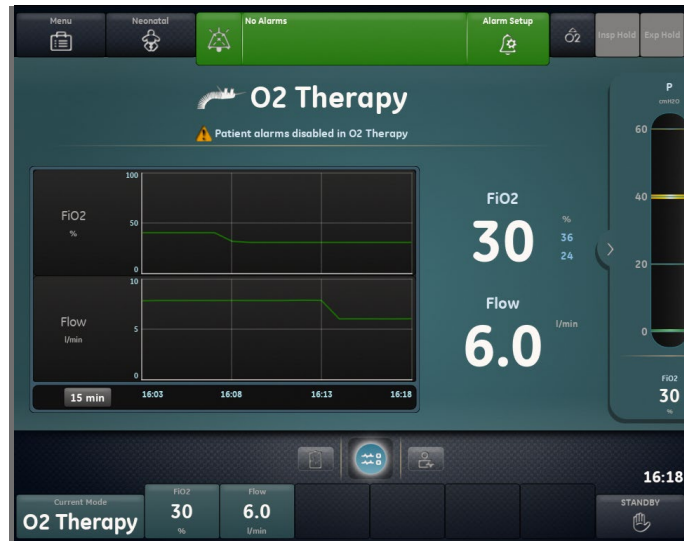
Menu
Neonatal
No Alarms
Alarm Setup
$O_2$
Insp Hold
Exp Hold

O2 Therapy
Patient alarms disabled in O2 Therapy

| | |
|---|---|
| FiO2 % | 100, 50, 0 |
| Flow l/min | 10, 5, 0 |

15 min
16:03
16:08
16:13
16:18

FiO2
30
%
36
24

Flow
6.0
l/min

P
cmH2O
60
40
20
0
FiO2
30
%

16:18

Current Mode
O2 Therapy
FiO2
30
%
Flow
6.0
l/min
STANDBY